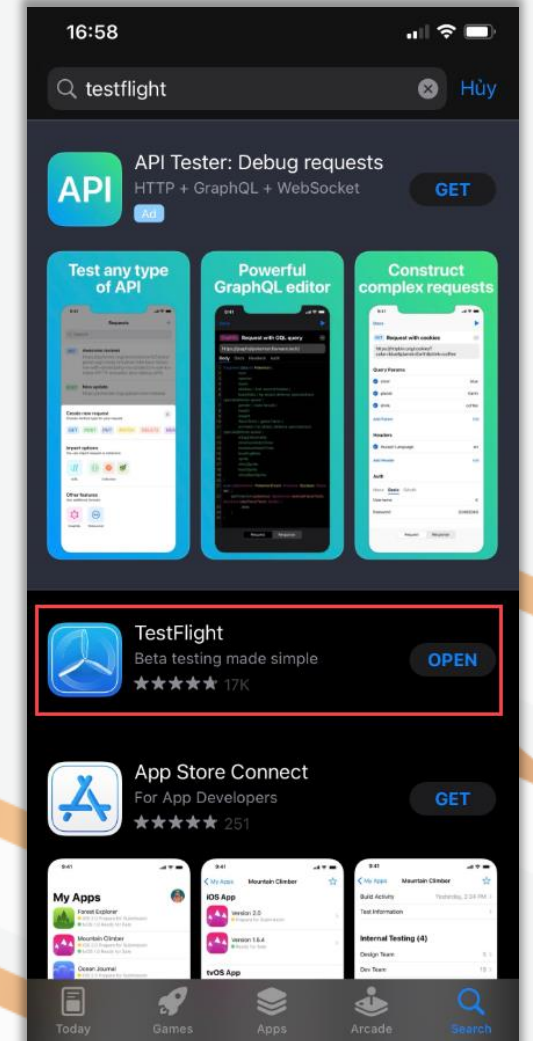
16:58

testflight

Hủy

API

API Tester: Debug requests

HTTP + GraphQL + WebSocket

Ad

GET

Test any type of API

Powerful GraphQL editor

Construct complex requests

TestFlight

Beta testing made simple

★★★★★ 17K

OPEN

App Store Connect

For App Developers

★★★★★ 251

GET

My Apps

Forest Explorer

Mountain Climber

Ocean Journal

Mountain Climber

iOS App

Version 2.0

Version 1.6.4

tvOS App

Mountain Climber

Build Activity

Test Information

Internal Testing (4)

Design Team

Dev Team

Today

Games

Apps

Arcade

Search